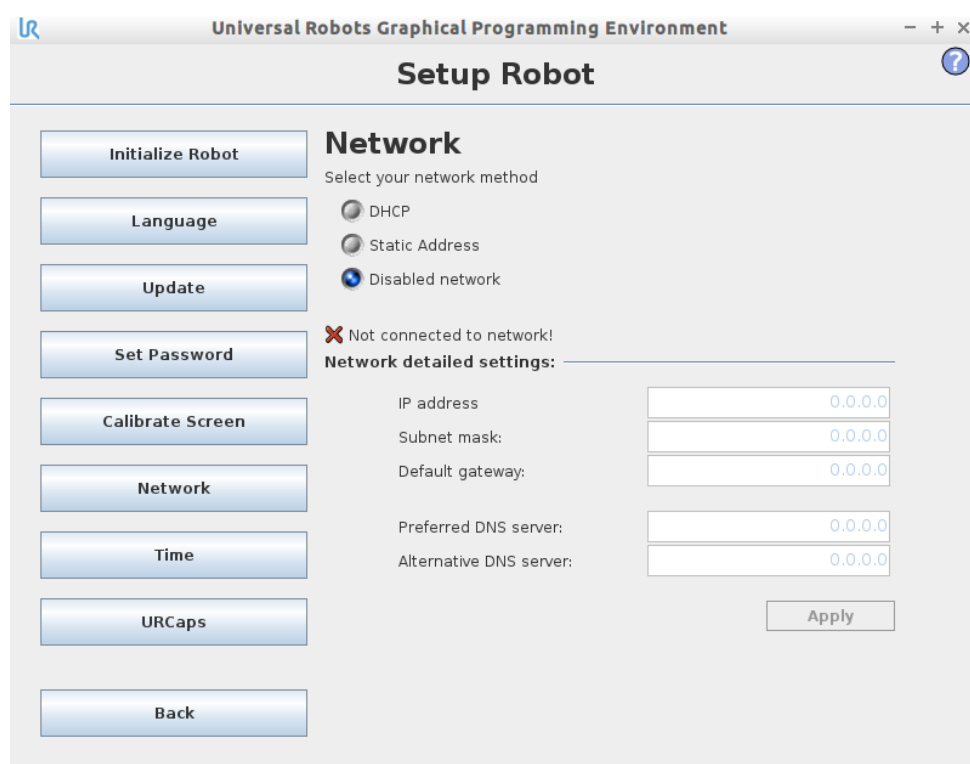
UR Universal Robots Graphical Programming Environment − + ×

Setup Robot

?

Initialize Robot

Language

Update

Set Password

Calibrate Screen

Network

Time

URCaps

Back

Network

Select your network method

DHCP

Static Address

Disabled network

Not connected to network!

Network detailed settings:

IP address 0.0.0.0

Subnet mask: 0.0.0.0

Default gateway: 0.0.0.0

Preferred DNS server: 0.0.0.0

Alternative DNS server: 0.0.0.0

Apply